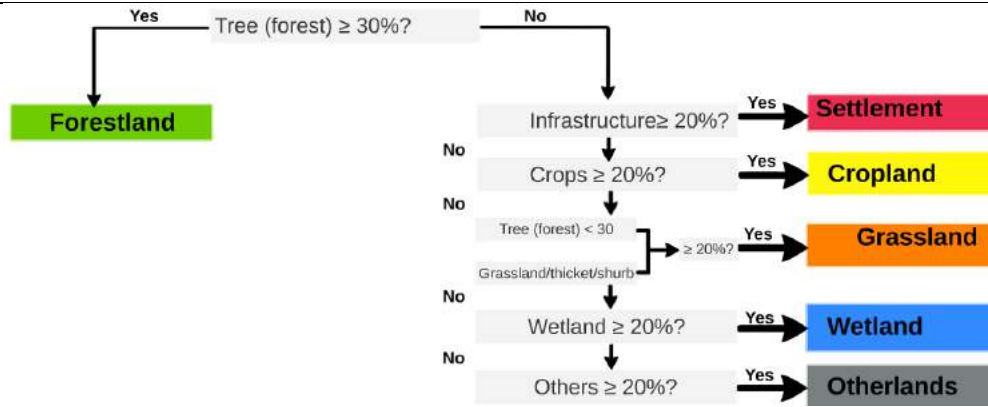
Yes

Tree (forest) ≥ 30%?

No

Forestland

Infrastructure≥ 20%?

Yes

Settlement

No

Crops ≥ 20%?

Yes

Cropland

No

Tree (forest) < 30

Grassland/thicket/shurb

≥ 20%?

Yes

Grassland

No

Wetland ≥ 20%?

Yes

Wetland

No

Others ≥ 20%?

Yes

Otherlands